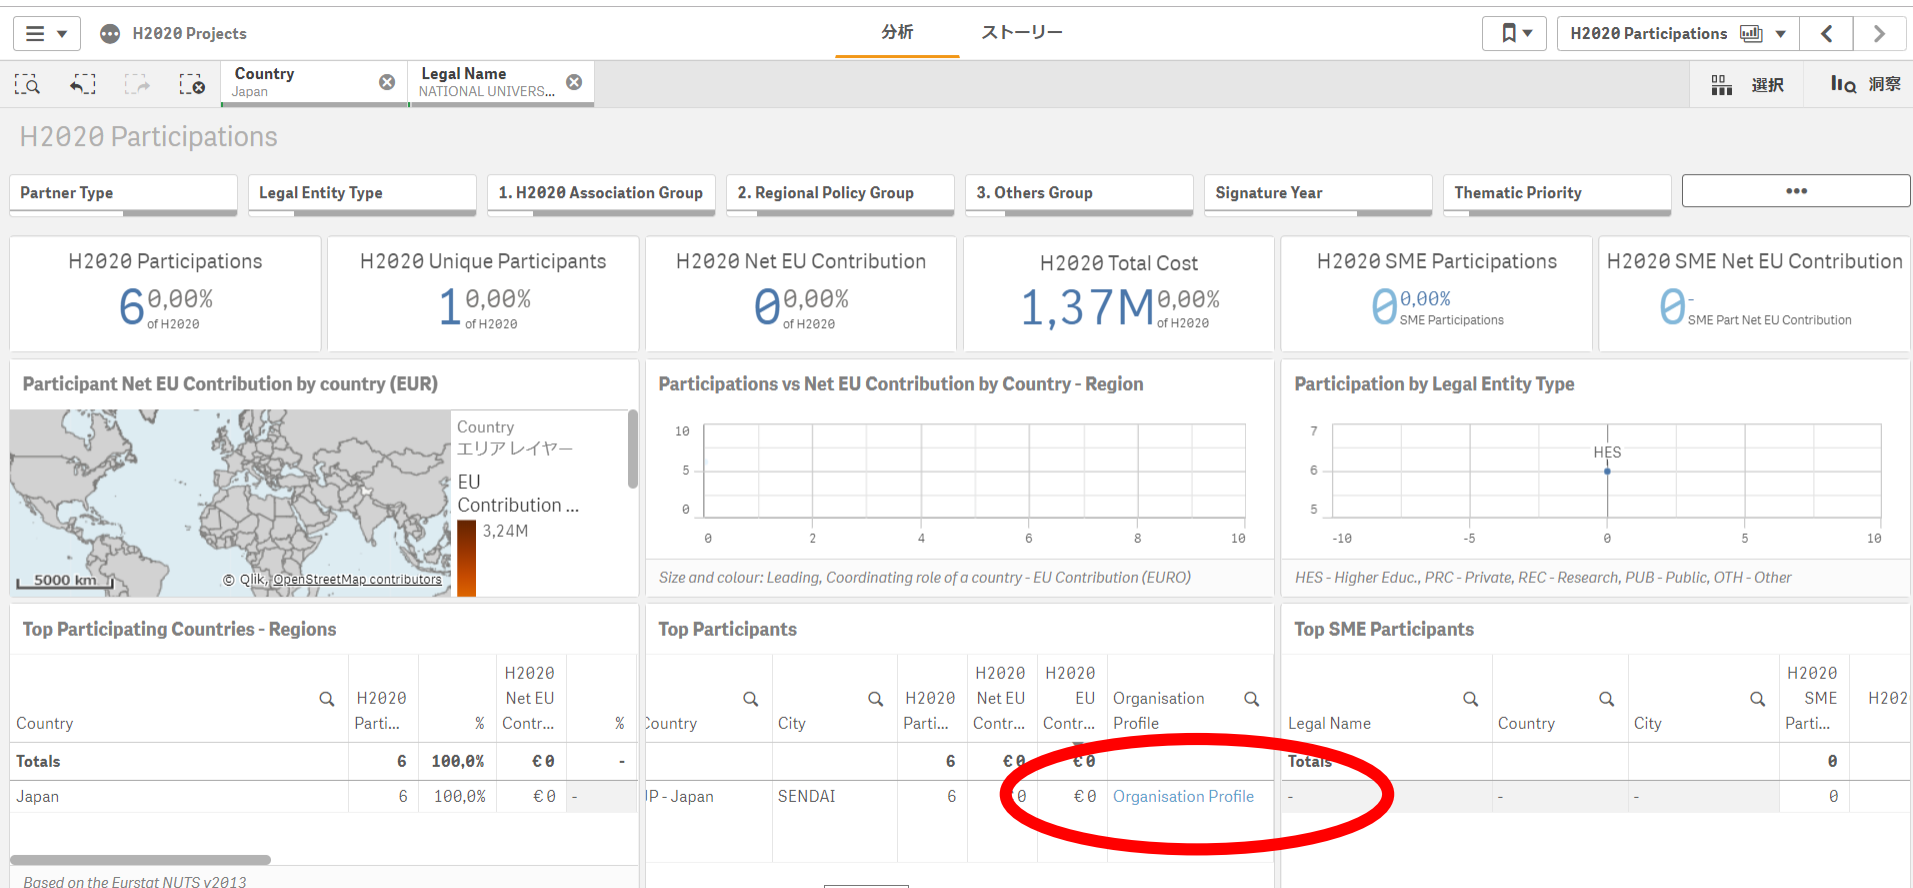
H2020 Projects

分析 ストーリー

H2020 Participations

Country
Japan

Legal Name
NATIONAL UNIVERS...

選択 洞察

H2020 Participations

Partner Type | Legal Entity Type | 1. H2020 Association Group | 2. Regional Policy Group | 3. Others Group | Signature Year | Thematic Priority | •••

H2020 Participations
6 0,00%
of H2020

H2020 Unique Participants
1 0,00%
of H2020

H2020 Net EU Contribution
0 0,00%
of H2020

H2020 Total Cost
1,37M 0,00%
of H2020

H2020 SME Participations
0 0,00%
SME Participations

H2020 SME Net EU Contribution
0 -
SME Part Net EU Contribution

Participant Net EU Contribution by country (EUR)

Country
エリアレイヤー
EU Contribution ...
3,24M

5000 km
© Qlik, OpenStreetMap contributors

Participations vs Net EU Contribution by Country - Region

10
5
0
0 2 4 6 8 10

Size and colour: Leading, Coordinating role of a country - EU Contribution (EURO)

Participation by Legal Entity Type

7
6
5
HES
-10 -5 0 5 10

HES - Higher Educ., PRC - Private, REC - Research, PUB - Public, OTH - Other

Top Participating Countries - Regions

| Country | H2020 Parti... | % | H2020 Net EU Contr... | % |
|---|---|---|---|---|
| Totals | 6 | 100,0% | € 0 | - |
| Japan | 6 | 100,0% | € 0 | - |

Based on the Eurostat NUTS v2013

Top Participants

| Country | City | H2020 Parti... | H2020 Net EU Contr... | H2020 EU Contr... | Organisation Profile |
|---|---|---|---|---|---|
| | | 6 | € 0 | € 0 | |
| JP - Japan | SENDAI | 6 | € 0 | € 0 | Organisation Profile |

Top SME Participants

| Legal Name | Country | City | H2020 SME Parti... | H202 |
|---|---|---|---|---|
| Totals | | | 0 | |
| - | - | - | 0 | |